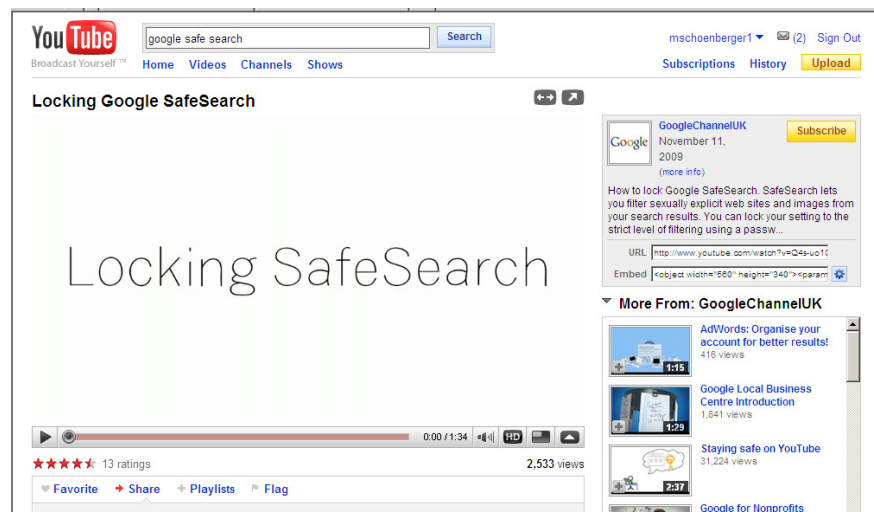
YouTube
Broadcast Yourself ™

google safe search

Search

mschoenberger1 (2) Sign Out

Home Videos Channels Shows

Subscriptions History Upload

Locking Google SafeSearch

Locking SafeSearch

0:00 / 1:34 HD

13 ratings

2,533 views

Favorite Share Playlists Flag

Google

GoogleChannelUK

November 11, 2009

(more info)

Subscribe

How to lock Google SafeSearch. SafeSearch lets you filter sexually explicit web sites and images from your search results. You can lock your setting to the strict level of filtering using a passw...

URL http://www.youtube.com/watch?v=Q4s-uo1

Embed <object width="560" height="340"><param

More From: GoogleChannelUK

1:15 AdWords: Organise your account for better results! 416 views

1:29 Google Local Business Centre Introduction 1,841 views

2:37 Staying safe on YouTube 31,224 views

Google for Nonprofits